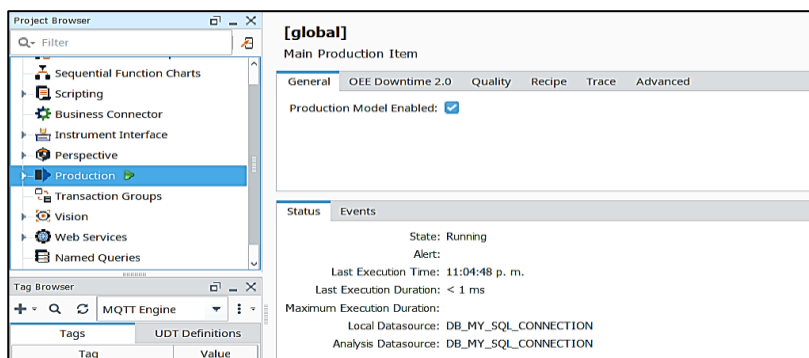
Project Browser

Filter

Sequential Function Charts
Scripting
Business Connector
Instrument Interface
Perspective
Production
Transaction Groups
Vision
Web Services
Named Queries

Tag Browser

MQTT Engine

Tags | UDT Definitions
Tag | Value

[global]
Main Production Item

General | OEE Downtime 2.0 | Quality | Recipe | Trace | Advanced

Production Model Enabled:

Status | Events

State: Running
Alert:
Last Execution Time: 11:04:48 p. m.
Last Execution Duration: < 1 ms
Maximum Execution Duration:
Local Datasource: DB_MY_SQL_CONNECTION
Analysis Datasource: DB_MY_SQL_CONNECTION